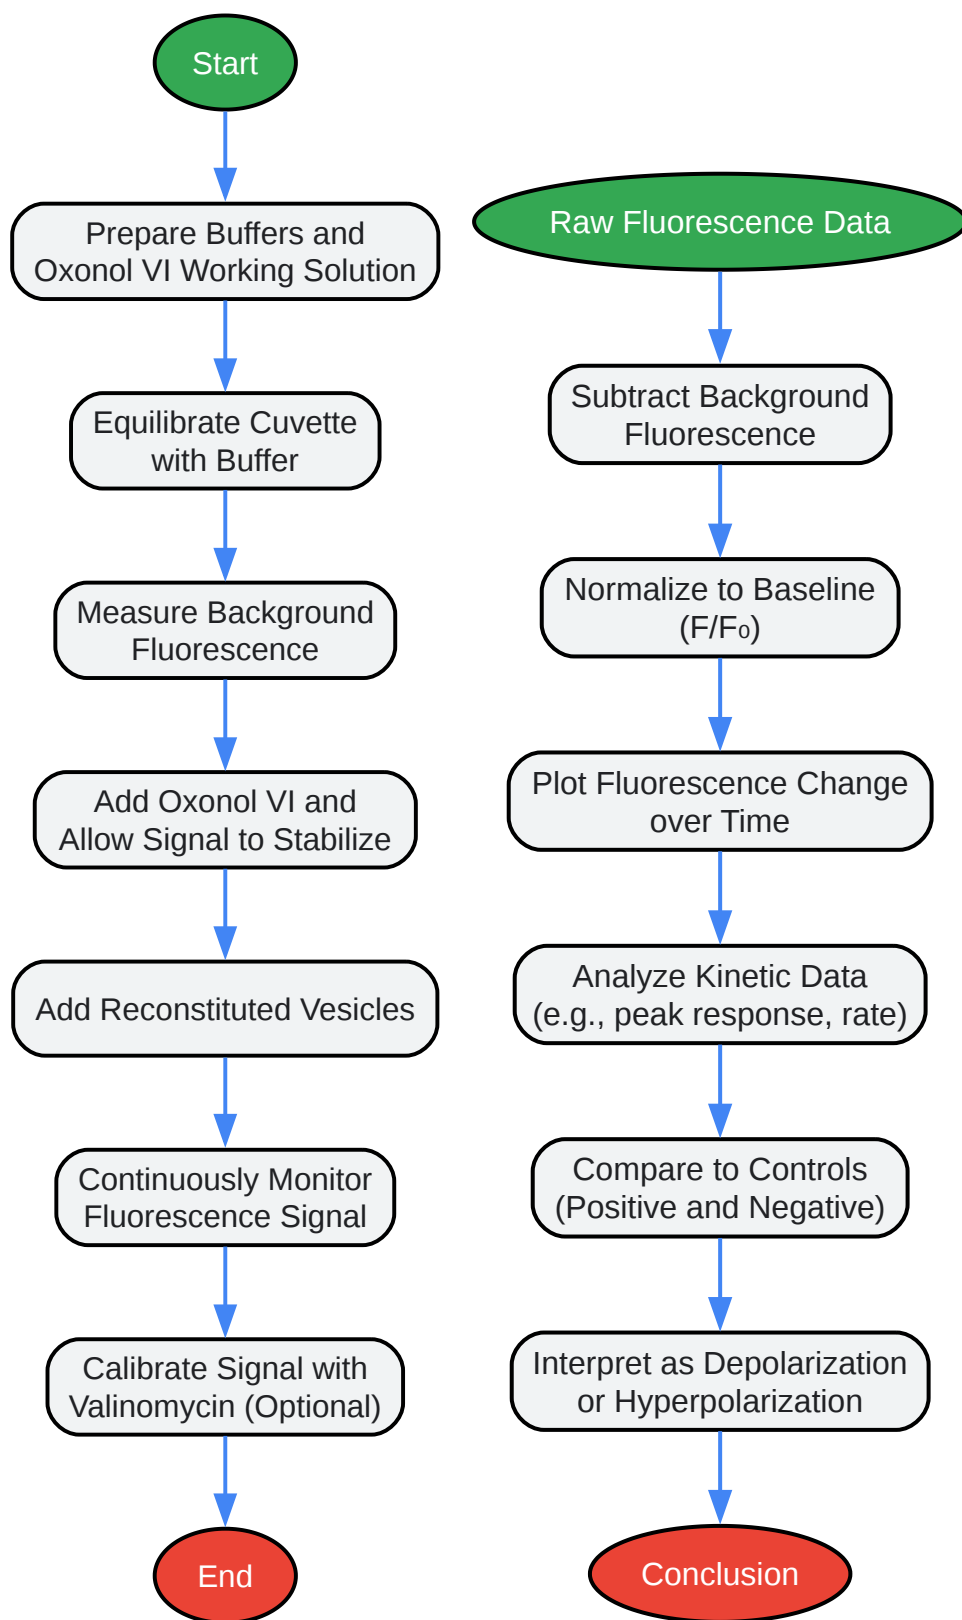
Start

Prepare Buffers and Oxonol VI Working Solution

Equilibrate Cuvette with Buffer

Measure Background Fluorescence

Add Oxonol VI and Allow Signal to Stabilize

Add Reconstituted Vesicles

Continuously Monitor Fluorescence Signal

Calibrate Signal with Valinomycin (Optional)

End

Raw Fluorescence Data

Subtract Background Fluorescence

Normalize to Baseline ($F/F_0$)

Plot Fluorescence Change over Time

Analyze Kinetic Data (e.g., peak response, rate)

Compare to Controls (Positive and Negative)

Interpret as Depolarization or Hyperpolarization

Conclusion